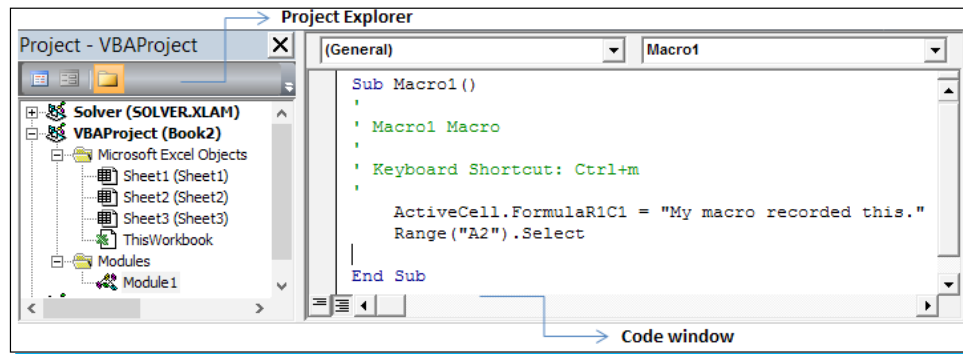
Project Explorer

Project - VBAProject

Solver (SOLVER.XLAM)
VBAProject (Book2)
Microsoft Excel Objects
Sheet1 (Sheet1)
Sheet2 (Sheet2)
Sheet3 (Sheet3)
ThisWorkbook
Modules
Module1

(General)

Macro1

Sub Macro1()
'
' Macro1 Macro
'
' Keyboard Shortcut: Ctrl+m
'
ActiveCell.FormulaR1C1 = "My macro recorded this."
Range("A2").Select

End Sub

Code window